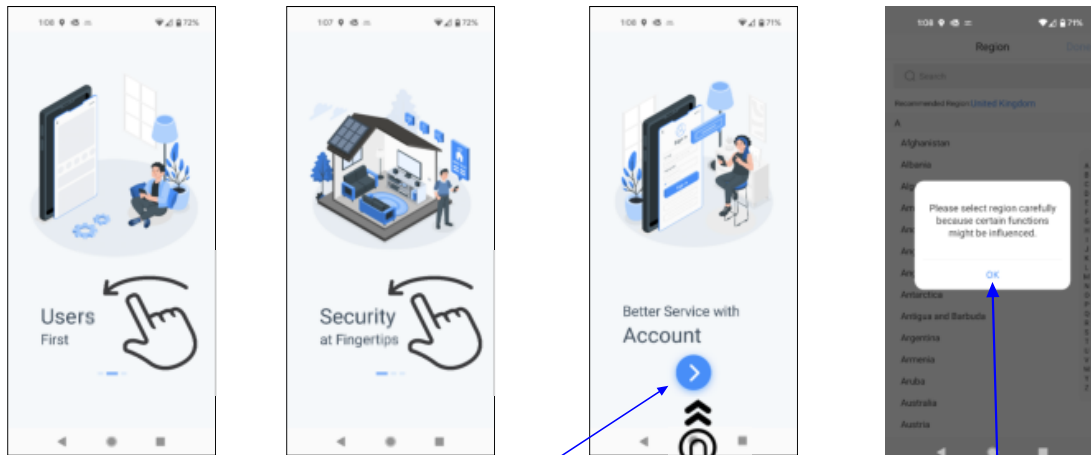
1:06 72%

Users
First

1:07 72%

Security
at Fingertips

1:08 71%

Better Service with
Account

1:08 71%

Region

Search

Recommended Region United Kingdom

A

Afghanistan

Albania

Please select region carefully because certain functions might be influenced.

OK

Antarctica

Antigua and Barbuda

Argentina

Armenia

Aruba

Australia

Austria